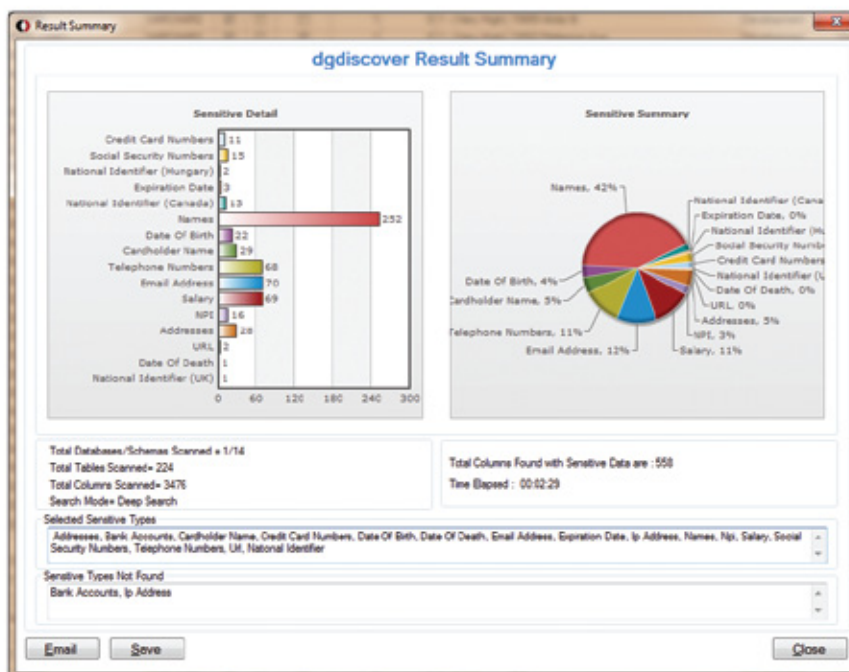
Result Summary

dgdiscover Result Summary

Sensitive Detail

Credit Card Numbers 11
Social Security Numbers 15
National Identifier (Hungary) 2
Expiration Date 3
National Identifier (Canada) 13
Names 252
Date Of Birth 22
Cardholder Name 29
Telephone Numbers 68
Email Address 70
Salary 69
NPI 16
Addresses 28
URL 2
Date Of Death 1
National Identifier (UK) 1

0 60 120 180 240 300

Sensitive Summary

Names, 42%
National Identifier (Cana
Expiration Date, 0%
National Identifier (Hu
Social Security Numb
Credit Card Numbers
National Identifier (U
Date Of Death, 0%
URL, 0%
Addresses, 5%
NPI, 3%
Salary, 11%
Email Address, 12%
Telephone Numbers, 11%
Cardholder Name, 5%
Date Of Birth, 4%

Total Databases/Schemas Scanned = 1/14
Total Tables Scanned= 224
Total Columns Scanned= 3476
Search Mode= Deep Search

Total Columns Found with Sensitive Data are : 558
Time Elapsed : 00:02:29

Selected Sensitive Types
Addresses, Bank Accounts, Cardholder Name, Credit Card Numbers, Date Of Birth, Date Of Death, Email Address, Expiration Date, Ip Address, Names, Npi, Salary, Social Security Numbers, Telephone Numbers, Url, National Identifier

Sensitive Types Not Found
Bank Accounts, Ip Address

Email Save Close